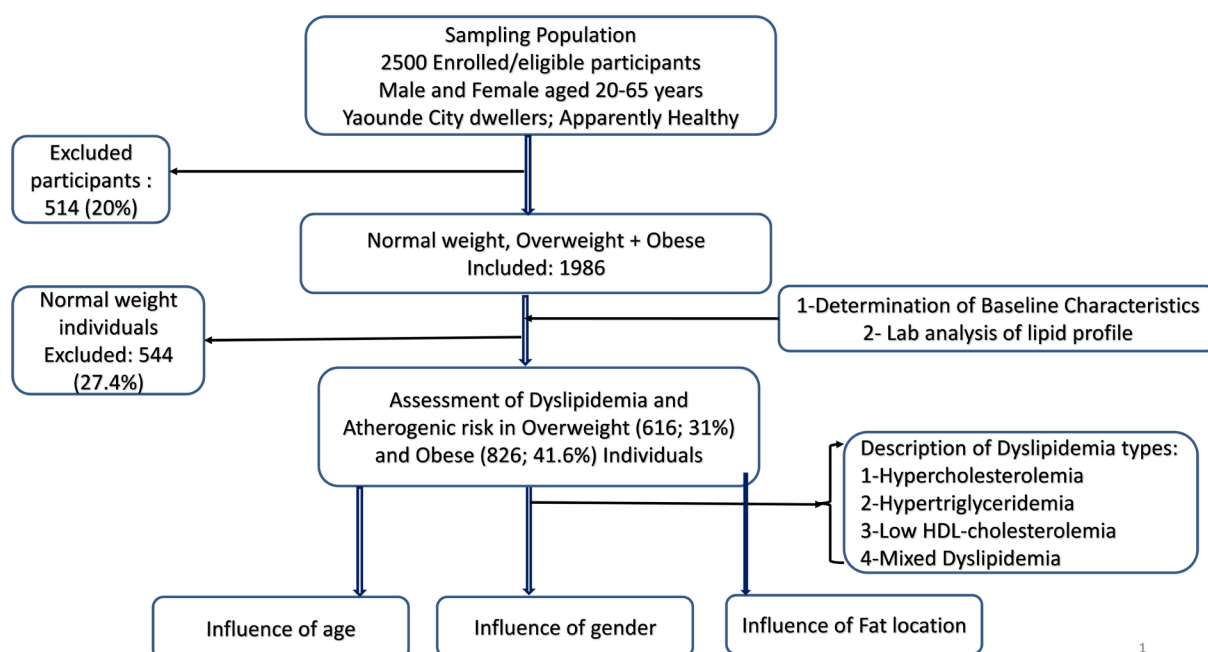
Sampling Population
2500 Enrolled/eligible participants
Male and Female aged 20-65 years
Yaounde City dwellers; Apparently Healthy

Excluded participants : 514 (20%)

Normal weight, Overweight + Obese
Included: 1986

Normal weight individuals
Excluded: 544 (27.4%)

1-Determination of Baseline Characteristics
2- Lab analysis of lipid profile

Assessment of Dyslipidemia and Atherogenic risk in Overweight (616; 31%) and Obese (826; 41.6%) Individuals

Description of Dyslipidemia types:
1-Hypercholesterolemia
2-Hypertriglyceridemia
3-Low HDL-cholesterolemia
4-Mixed Dyslipidemia

Influence of age

Influence of gender

Influence of Fat location

1